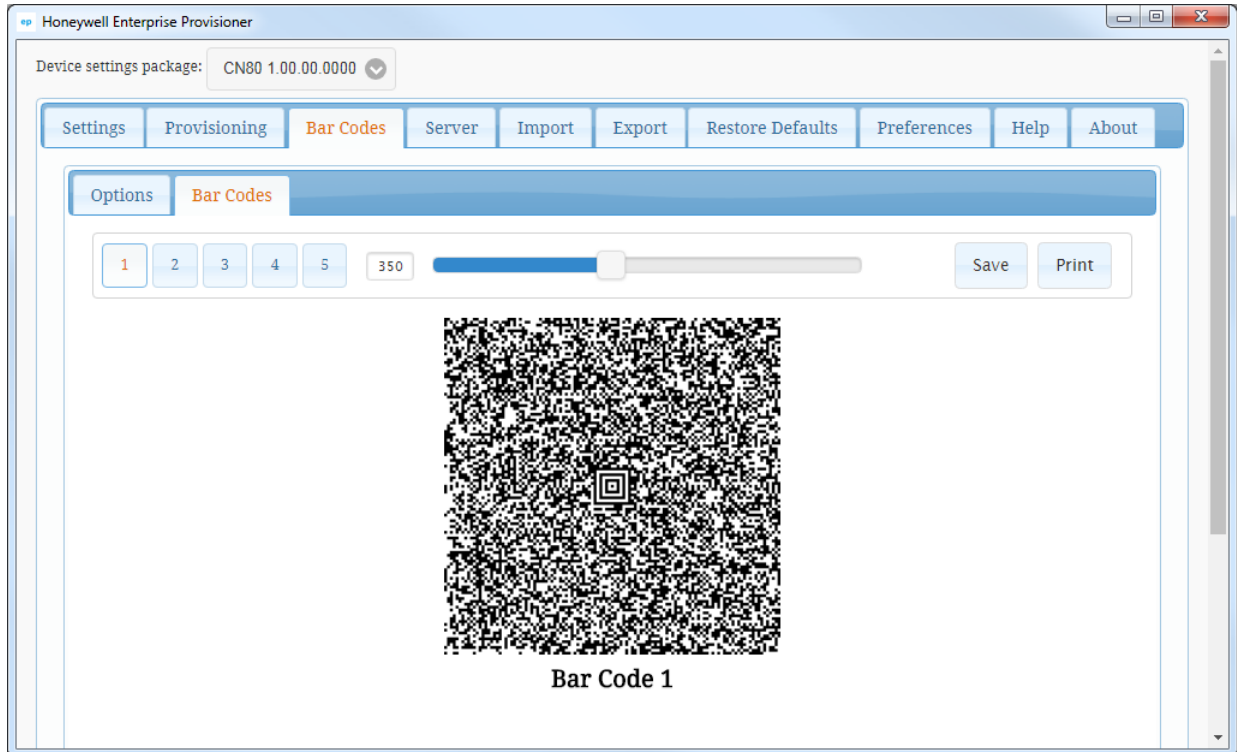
ep Honeywell Enterprise Provisioner

Device settings package: CN80 1.00.00.0000

Settings Provisioning Bar Codes Server Import Export Restore Defaults Preferences Help About

Options Bar Codes

1 2 3 4 5 350 Save Print

Bar Code 1